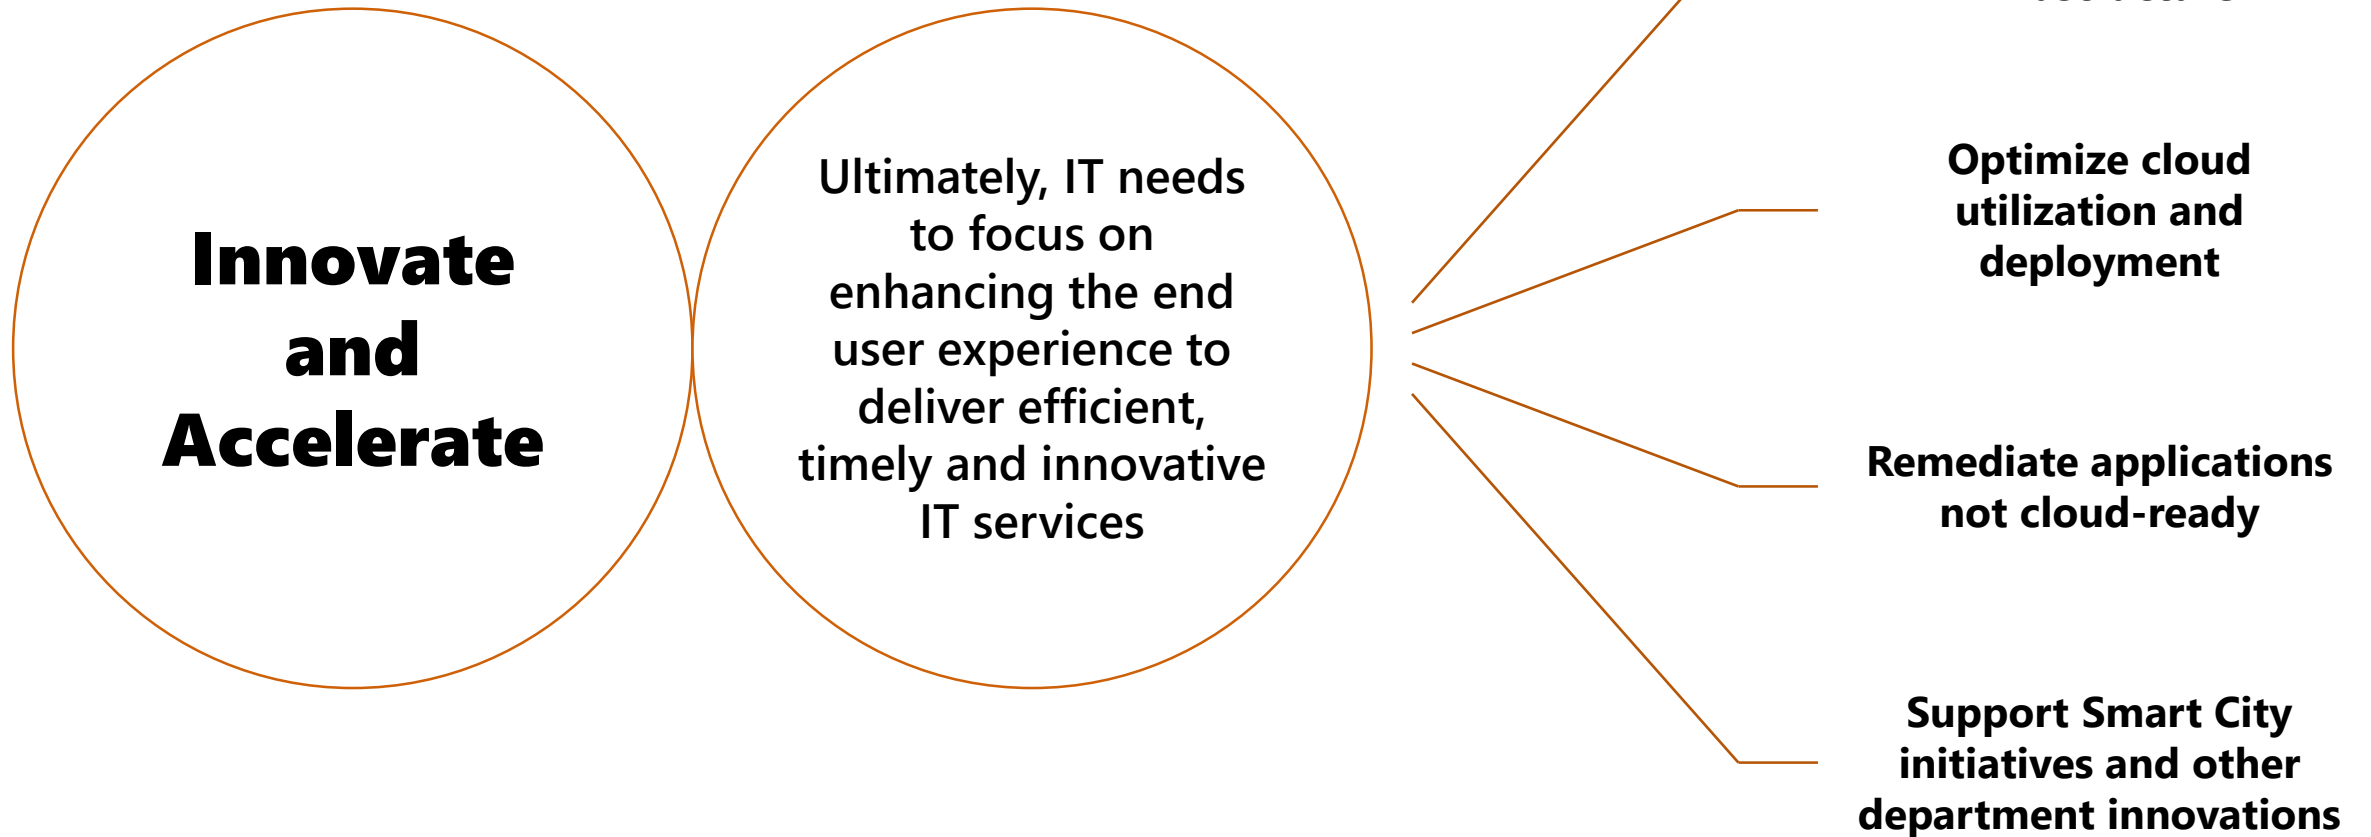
Innovate and Accelerate

Ultimately, IT needs to focus on enhancing the end user experience to deliver efficient, timely and innovative IT services

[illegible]

Optimize cloud utilization and deployment

Remediate applications not cloud-ready

Support Smart City initiatives and other department innovations